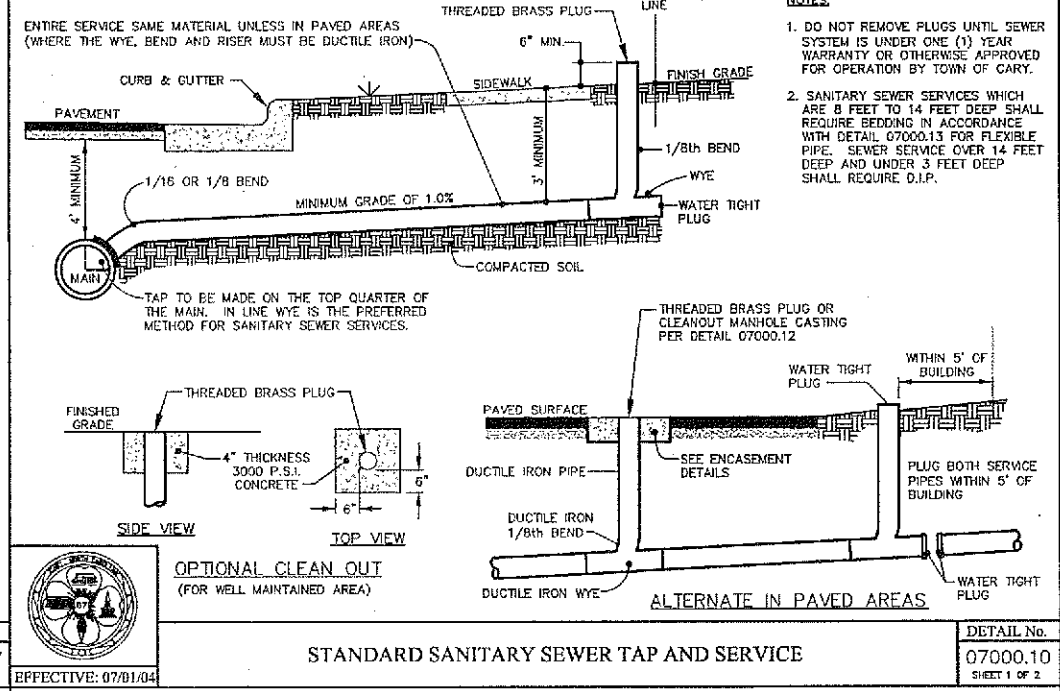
ENTIRE SERVICE SAME MATERIAL UNLESS IN PAVED AREAS (WHERE THE WYE, BEND AND RISER MUST BE DUCTILE IRON)

THREADED BRASS PLUG

LINE

NOTES:

1. DO NOT REMOVE PLUGS UNTIL SEWER SYSTEM IS UNDER ONE (1) YEAR WARRANTY OR OTHERWISE APPROVED FOR OPERATION BY TOWN OF CARY.

2. SANITARY SEWER SERVICES WHICH ARE 8 FEET TO 14 FEET DEEP SHALL REQUIRE BEDDING IN ACCORDANCE WITH DETAIL 07000.13 FOR FLEXIBLE PIPE. SEWER SERVICE OVER 14 FEET DEEP AND UNDER 3 FEET DEEP SHALL REQUIRE D.I.P.

6" MIN.

CURB & GUTTER

SIDEWALK

FINISH GRADE

PAVEMENT

3' MINIMUM

4' MINIMUM

1/8th BEND

1/16 OR 1/8 BEND

MINIMUM GRADE OF 1.0%

WYE

WATER TIGHT PLUG

MAIN

COMPACTED SOIL

TAP TO BE MADE ON THE TOP QUARTER OF THE MAIN. IN LINE WYE IS THE PREFERRED METHOD FOR SANITARY SEWER SERVICES.

THREADED BRASS PLUG OR CLEANOUT MANHOLE CASTING PER DETAIL 07000.12

THREADED BRASS PLUG

FINISHED GRADE

4" THICKNESS 3000 P.S.I. CONCRETE

6"

6"

SIDE VIEW

TOP VIEW

OPTIONAL CLEAN OUT

(FOR WELL MAINTAINED AREA)

WATER TIGHT PLUG

WITHIN 5' OF BUILDING

PAVED SURFACE

DUCTILE IRON PIPE

SEE ENCASEMENT DETAILS

PLUG BOTH SERVICE PIPES WITHIN 5' OF BUILDING

DUCTILE IRON 1/8th BEND

DUCTILE IRON WYE

ALTERNATE IN PAVED AREAS

WATER TIGHT PLUG

EFFECTIVE: 07/01/04

STANDARD SANITARY SEWER TAP AND SERVICE

DETAIL No.

07000.10

SHEET 1 OF 2